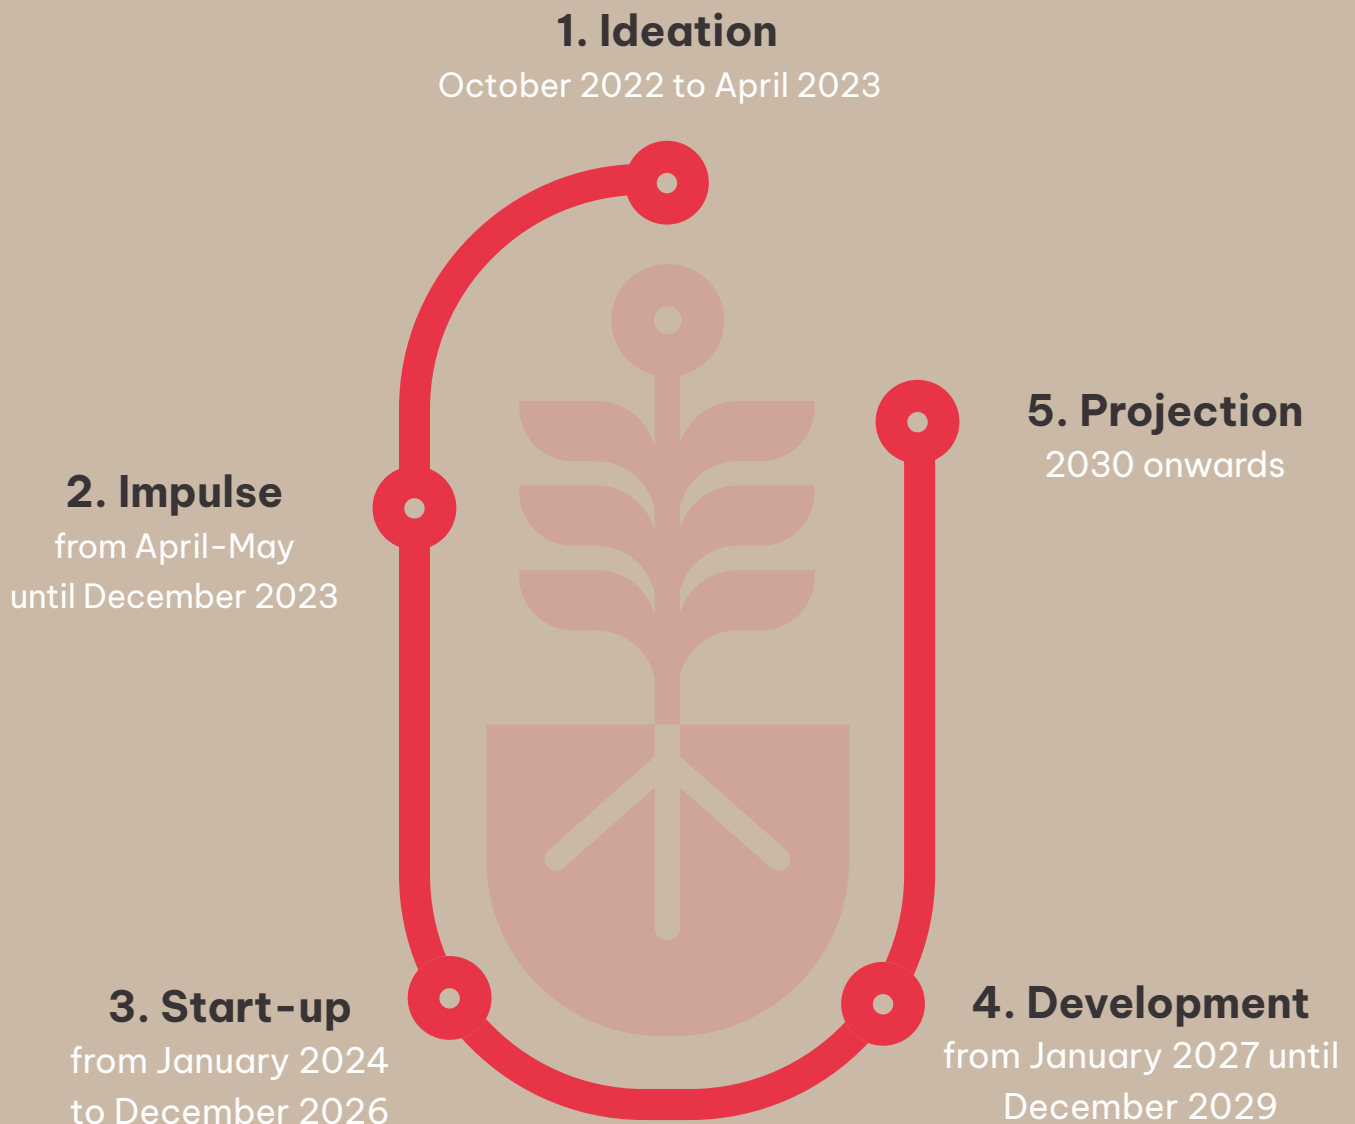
1. Ideation
October 2022 to April 2023

5. Projection
2030 onwards

2. Impulse
from April-May until December 2023

3. Start-up
from January 2024 to December 2026

4. Development
from January 2027 until December 2029